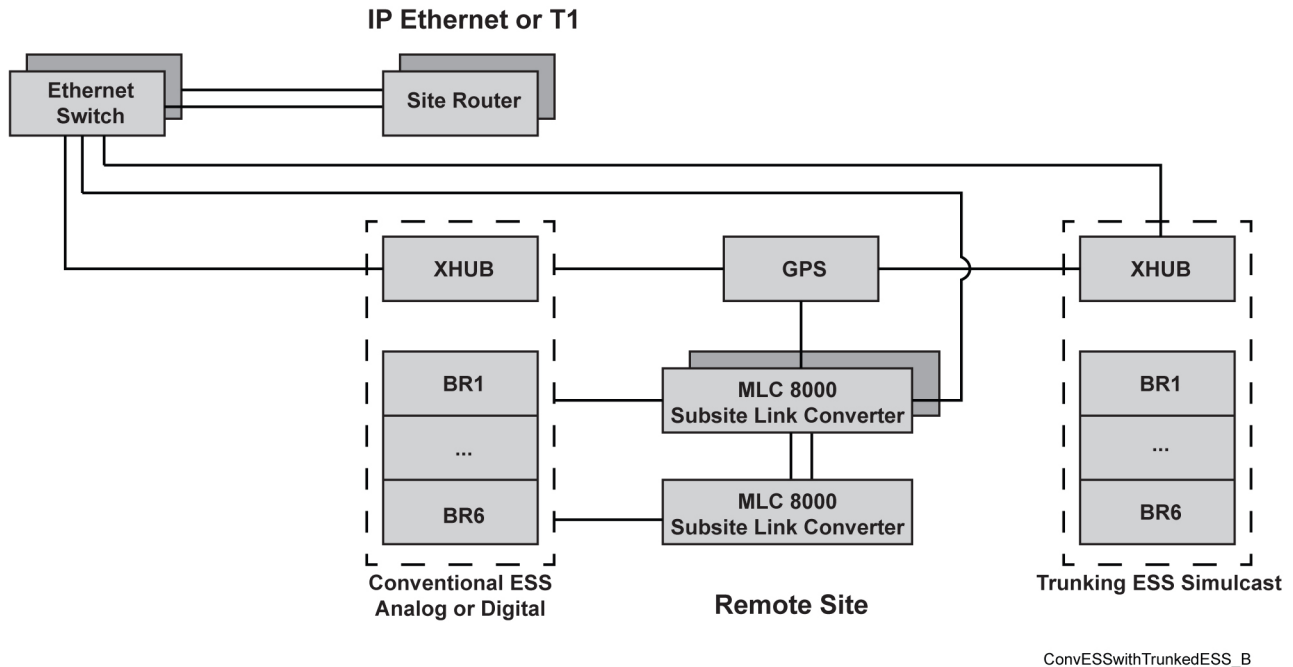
IP Ethernet or T1

Ethernet Switch

Site Router

XHUB

GPS

XHUB

BR1

...

BR6

MLC 8000 Subsite Link Converter

MLC 8000 Subsite Link Converter

BR1

...

BR6

Conventional ESS Analog or Digital

Remote Site

Trunking ESS Simulcast

ConvESSwithTrunkedESS_B